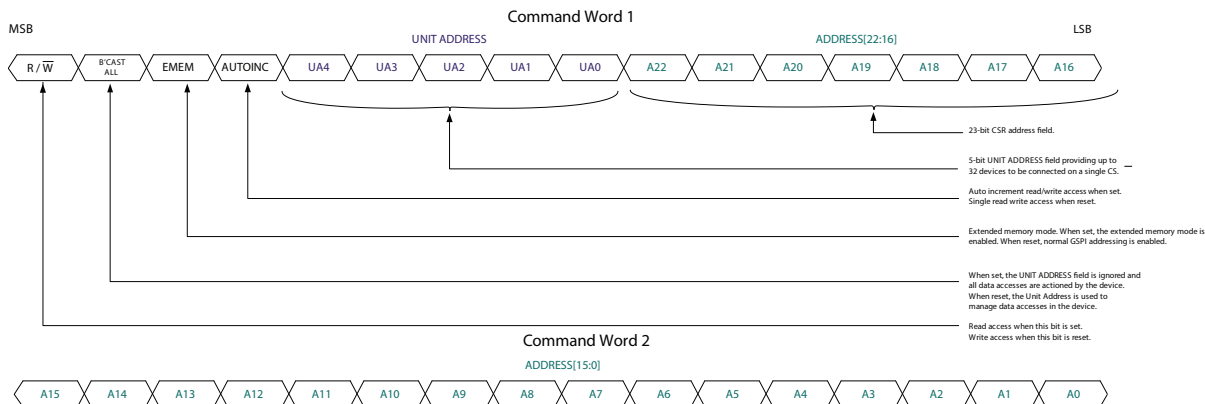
Command Word 1

MSB

UNIT ADDRESS

ADDRESS[22:16]

LSB

R / $\overline{W}$

B'CAST ALL

EMEM

AUTOINC

UA4

UA3

UA2

UA1

UA0

A22

A21

A20

A19

A18

A17

A16

23-bit CSR address field.

5-bit UNIT ADDRESS field providing up to 32 devices to be connected on a single CS.

Auto increment read/write access when set. Single read write access when reset.

Extended memory mode. When set, the extended memory mode is enabled. When reset, normal GSPI addressing is enabled.

When set, the UNIT ADDRESS field is ignored and all data accesses are actioned by the device. When reset, the Unit Address is used to manage data accesses in the device.

Read access when this bit is set. Write access when this bit is reset.

Command Word 2

ADDRESS[15:0]

A15

A14

A13

A12

A11

A10

A9

A8

A7

A6

A5

A4

A3

A2

A1

A0